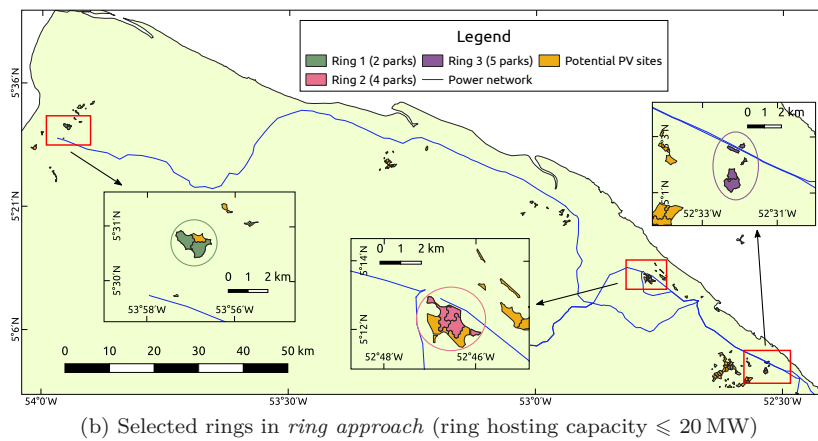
Legend
Ring 1 (2 parks)
Ring 3 (5 parks)
Potential PV sites
Ring 2 (4 parks)
Power network

5°36'N
5°21'N
5°6'N
54°0'W
53°30'W
53°0'W
52°30'W

0 10 20 30 40 50 km

5°31'N
5°30'N
53°58'W
53°56'W
0 1 2 km

0 1 2 km
5°14'N
5°12'N
52°48'W
52°46'W

0 1 2 km
5°3'N
5°1'N
52°33'W
52°31'W

(b) Selected rings in *ring approach* (ring hosting capacity $\leqslant 20\,\mathrm{MW}$)